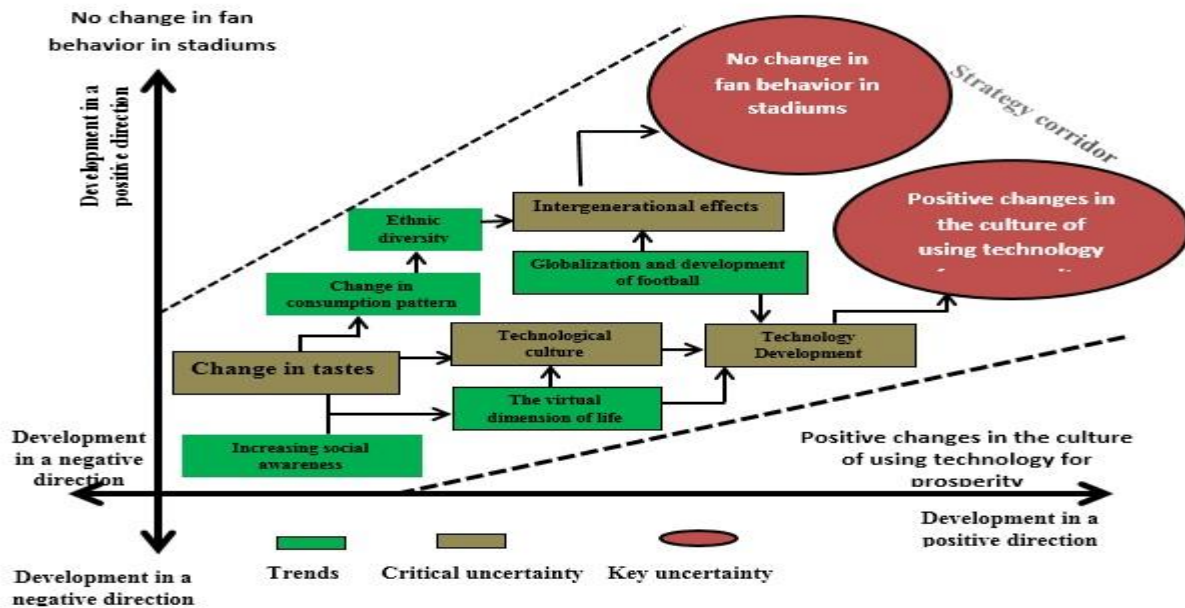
No change in fan behavior in stadiums

Development in a positive direction

No change in fan behavior in stadiums

Strategy corridor

Ethnic diversity

Intergenerational effects

Positive changes in the culture of using technology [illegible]

Change in consumption pattern

Globalization and development of football

Technological culture

Technology Development

Change in tastes

The virtual dimension of life

Development in a negative direction

Increasing social awareness

Positive changes in the culture of using technology for prosperity

Development in a positive direction

Development in a negative direction

Trends

Critical uncertainty

Key uncertainty